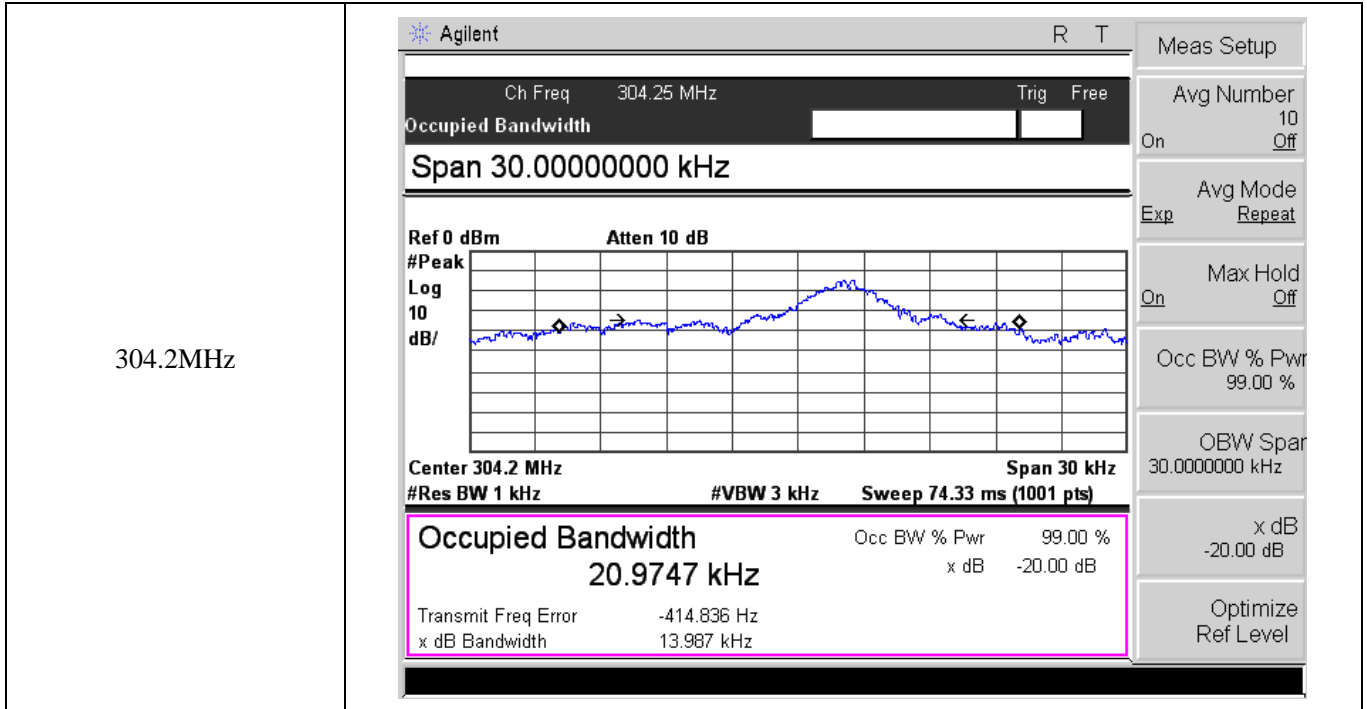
304.2MHz

Agilent R T

Ch Freq 304.25 MHz Trig Free

Occupied Bandwidth

Span 30.00000000 kHz

Ref 0 dBm Atten 10 dB

#Peak
Log
10
dB/

Center 304.2 MHz Span 30 kHz
#Res BW 1 kHz #VBW 3 kHz Sweep 74.33 ms (1001 pts)

Occupied Bandwidth
20.9747 kHz

Occ BW % Pwr 99.00 %
x dB -20.00 dB

Transmit Freq Error -414.836 Hz
x dB Bandwidth 13.987 kHz

Meas Setup

Avg Number
10
On Off

Avg Mode
Exp Repeat

Max Hold
On Off

Occ BW % Pwr
99.00 %

OBW Spar
30.0000000 kHz

x dB
-20.00 dB

Optimize
Ref Level